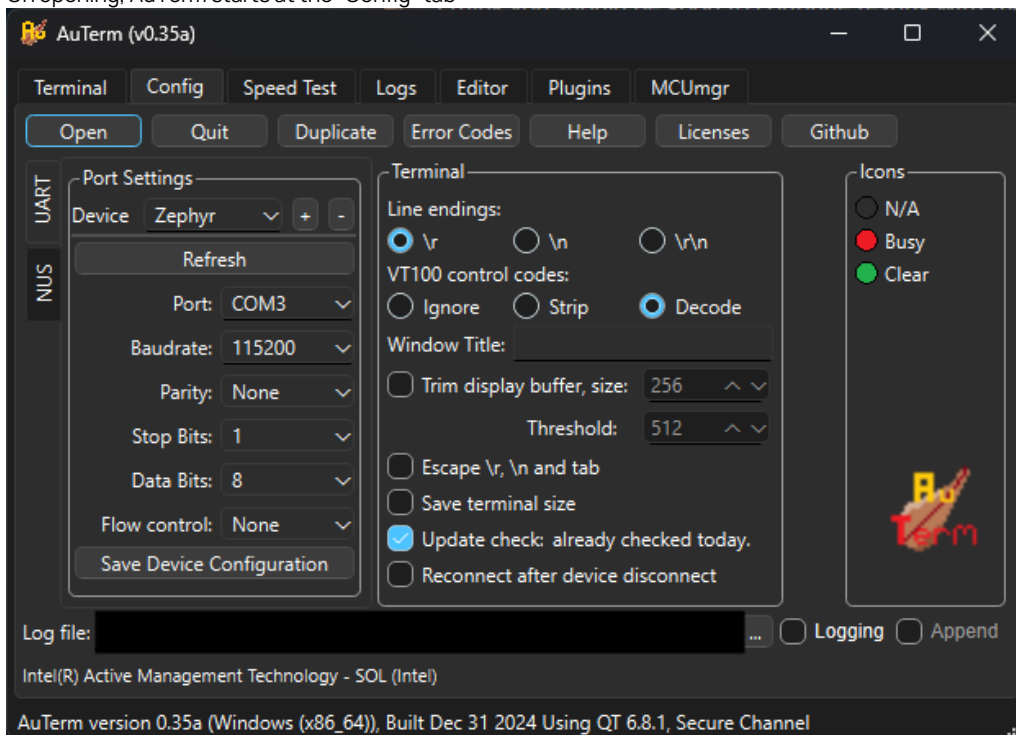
On opening, AuTerm starts at the "Config" tab

AuTerm (v0.35a)

Terminal Config Speed Test Logs Editor Plugins MCUmgr

Open Quit Duplicate Error Codes Help Licenses Github

UART
NUS

Port Settings
Device Zephyr + -
Refresh
Port: COM3
Baudrate: 115200
Parity: None
Stop Bits: 1
Data Bits: 8
Flow control: None
Save Device Configuration

Terminal
Line endings:
\r \n \r\n
VT100 control codes:
Ignore Strip Decode
Window Title:
Trim display buffer, size: 256
Threshold: 512
Escape \r, \n and tab
Save terminal size
Update check: already checked today.
Reconnect after device disconnect

Icons
N/A
Busy
Clear

AuTerm

Log file: ... Logging Append

Intel(R) Active Management Technology - SOL (Intel)

AuTerm version 0.35a (Windows (x86_64)), Built Dec 31 2024 Using QT 6.8.1, Secure Channel